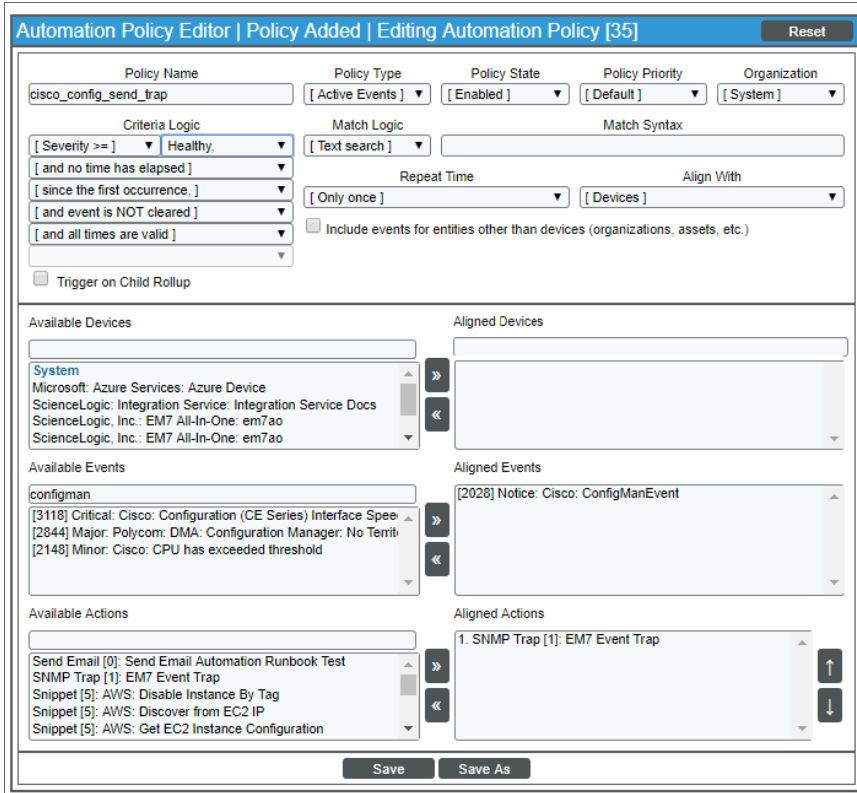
Automation Policy Editor | Policy Added | Editing Automation Policy [35]

Reset

Policy Name
cisco_config_send_trap

Policy Type
[ Active Events ]

Policy State
[ Enabled ]

Policy Priority
[ Default ]

Organization
[ System ]

Criteria Logic
[ Severity >= ]
Healthy,
[ and no time has elapsed ]
[ since the first occurrence, ]
[ and event is NOT cleared ]
[ and all times are valid ]

Trigger on Child Rollup

Match Logic
[ Text search ]

Match Syntax

Repeat Time
[ Only once ]

Align With
[ Devices ]

Include events for entities other than devices (organizations, assets, etc.)

Available Devices

System
Microsoft: Azure Services: Azure Device
ScienceLogic: Integration Service: Integration Service Docs
ScienceLogic, Inc.: EM7 All-In-One: em7ao
ScienceLogic, Inc.: EM7 All-In-One: em7ao

»
«

Aligned Devices

Available Events
configman
[3118] Critical: Cisco: Configuration (CE Series) Interface Spee
[2844] Major: Polycom: DMA: Configuration Manager: No Territ
[2148] Minor: Cisco: CPU has exceeded threshold

»
«

Aligned Events
[2028] Notice: Cisco: ConfigManEvent

Available Actions

Send Email [0]: Send Email Automation Runbook Test
SNMP Trap [1]: EM7 Event Trap
Snippet [5]: AWS: Disable Instance By Tag
Snippet [5]: AWS: Discover from EC2 IP
Snippet [5]: AWS: Get EC2 Instance Configuration

»
«

Aligned Actions
1. SNMP Trap [1]: EM7 Event Trap

↑
↓

Save
Save As